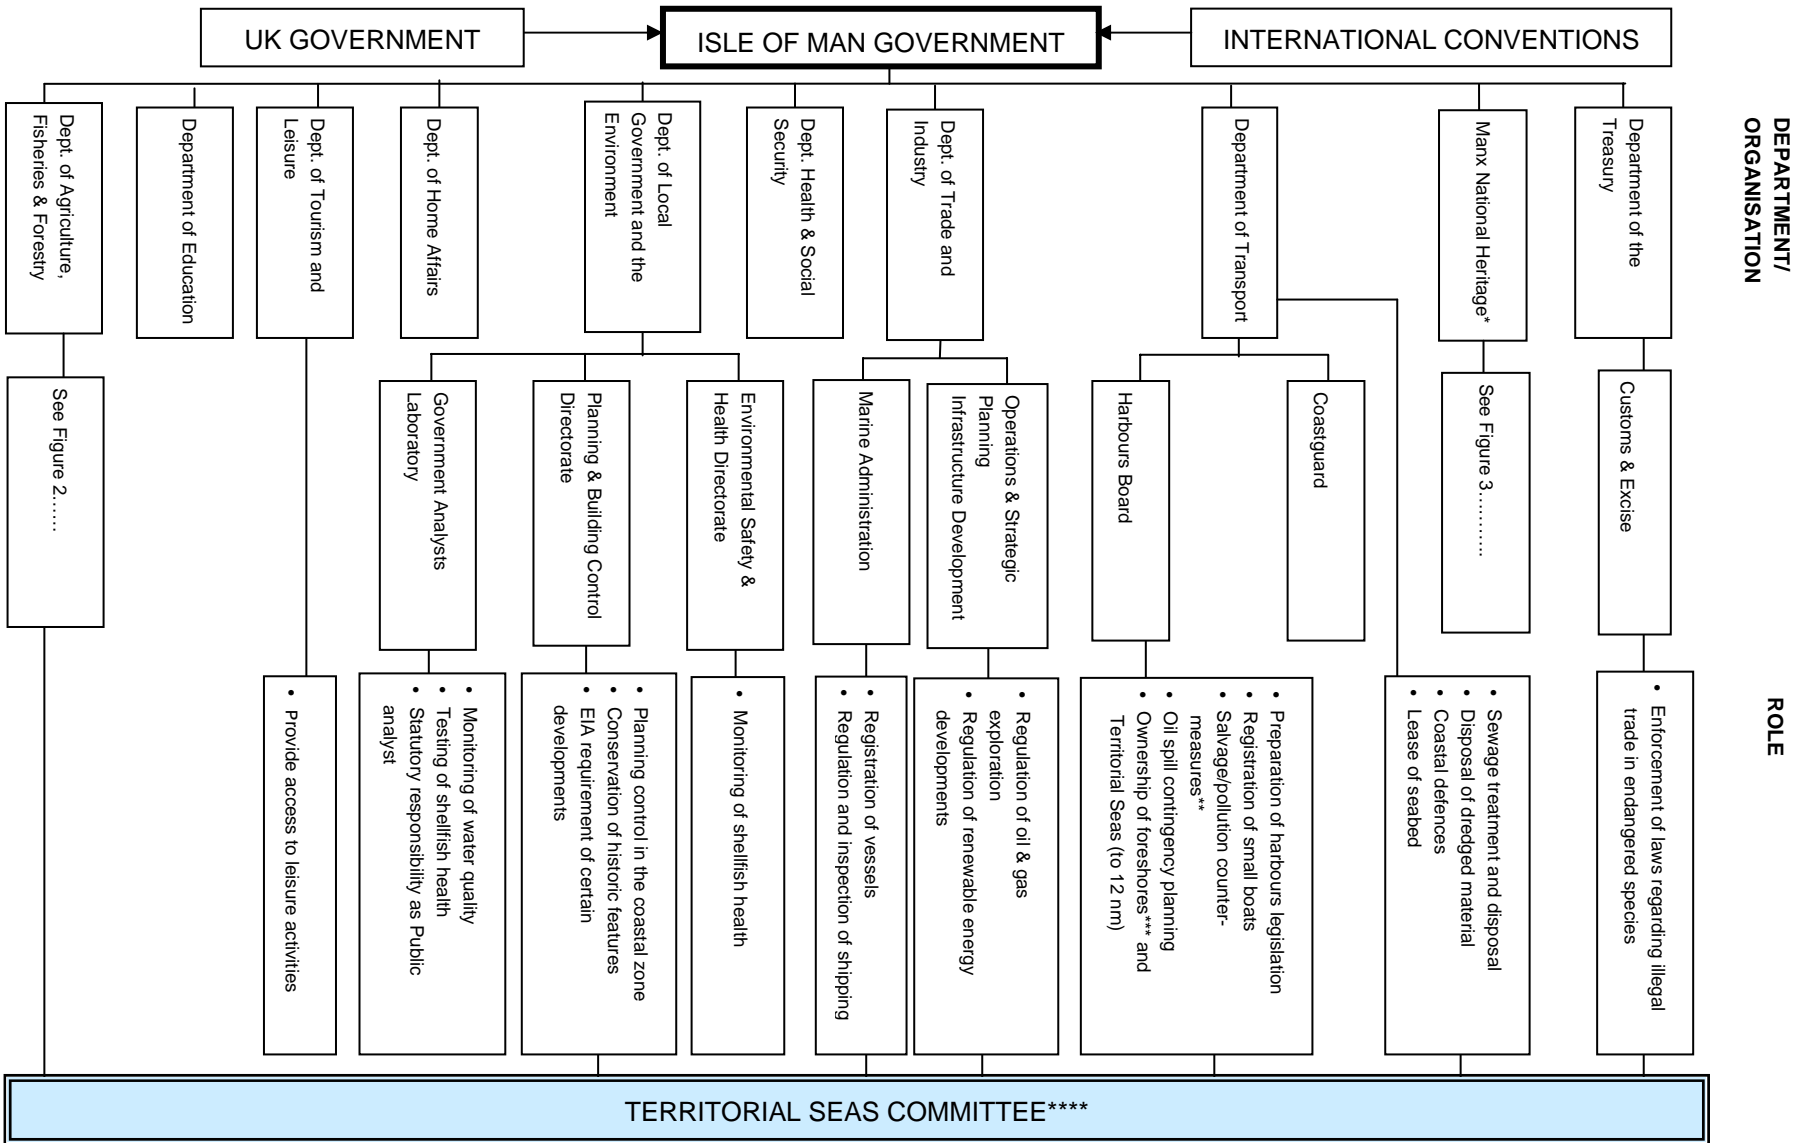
UK GOVERNMENT

ISLE OF MAN GOVERNMENT

INTERNATIONAL CONVENTIONS

DEPARTMENT/ ORGANISATION

Dept. of Agriculture, Fisheries & Forestry

Department of Education

Dept. of Tourism and Leisure

Dept. of Home Affairs

Dept. of Local Government and the Environment

Dept. Health & Social Security

Dept. of Trade and Industry

Department of Transport

Manx National Heritage*

Department of the Treasury

See Figure 2……

Government Analysts Laboratory

Planning & Building Control Directorate

Environmental Safety & Health Directorate

Marine Administration

Operations & Strategic Planning Infrastructure Development

Harbours Board

Coastguard

See Figure 3………

Customs & Excise

ROLE

• Provide access to leisure activities

• Monitoring of water quality
• Testing of shellfish health
• Statutory responsibility as Public analyst

• Planning control in the coastal zone
• Conservation of historic features
• EIA requirement of certain developments

• Monitoring of shellfish health

• Registration of vessels
• Regulation and inspection of shipping

• Regulation of oil & gas exploration
• Regulation of renewable energy developments

• Preparation of harbours legislation
• Registration of small boats
• Salvage/pollution counter-measures**
• Oil spill contingency planning
• Ownership of foreshores*** and Territorial Seas (to 12 nm)

• Sewage treatment and disposal
• Disposal of dredged material
• Coastal defences
• Lease of seabed

• Enforcement of laws regarding illegal trade in endangered species

TERRITORIAL SEAS COMMITTEE****